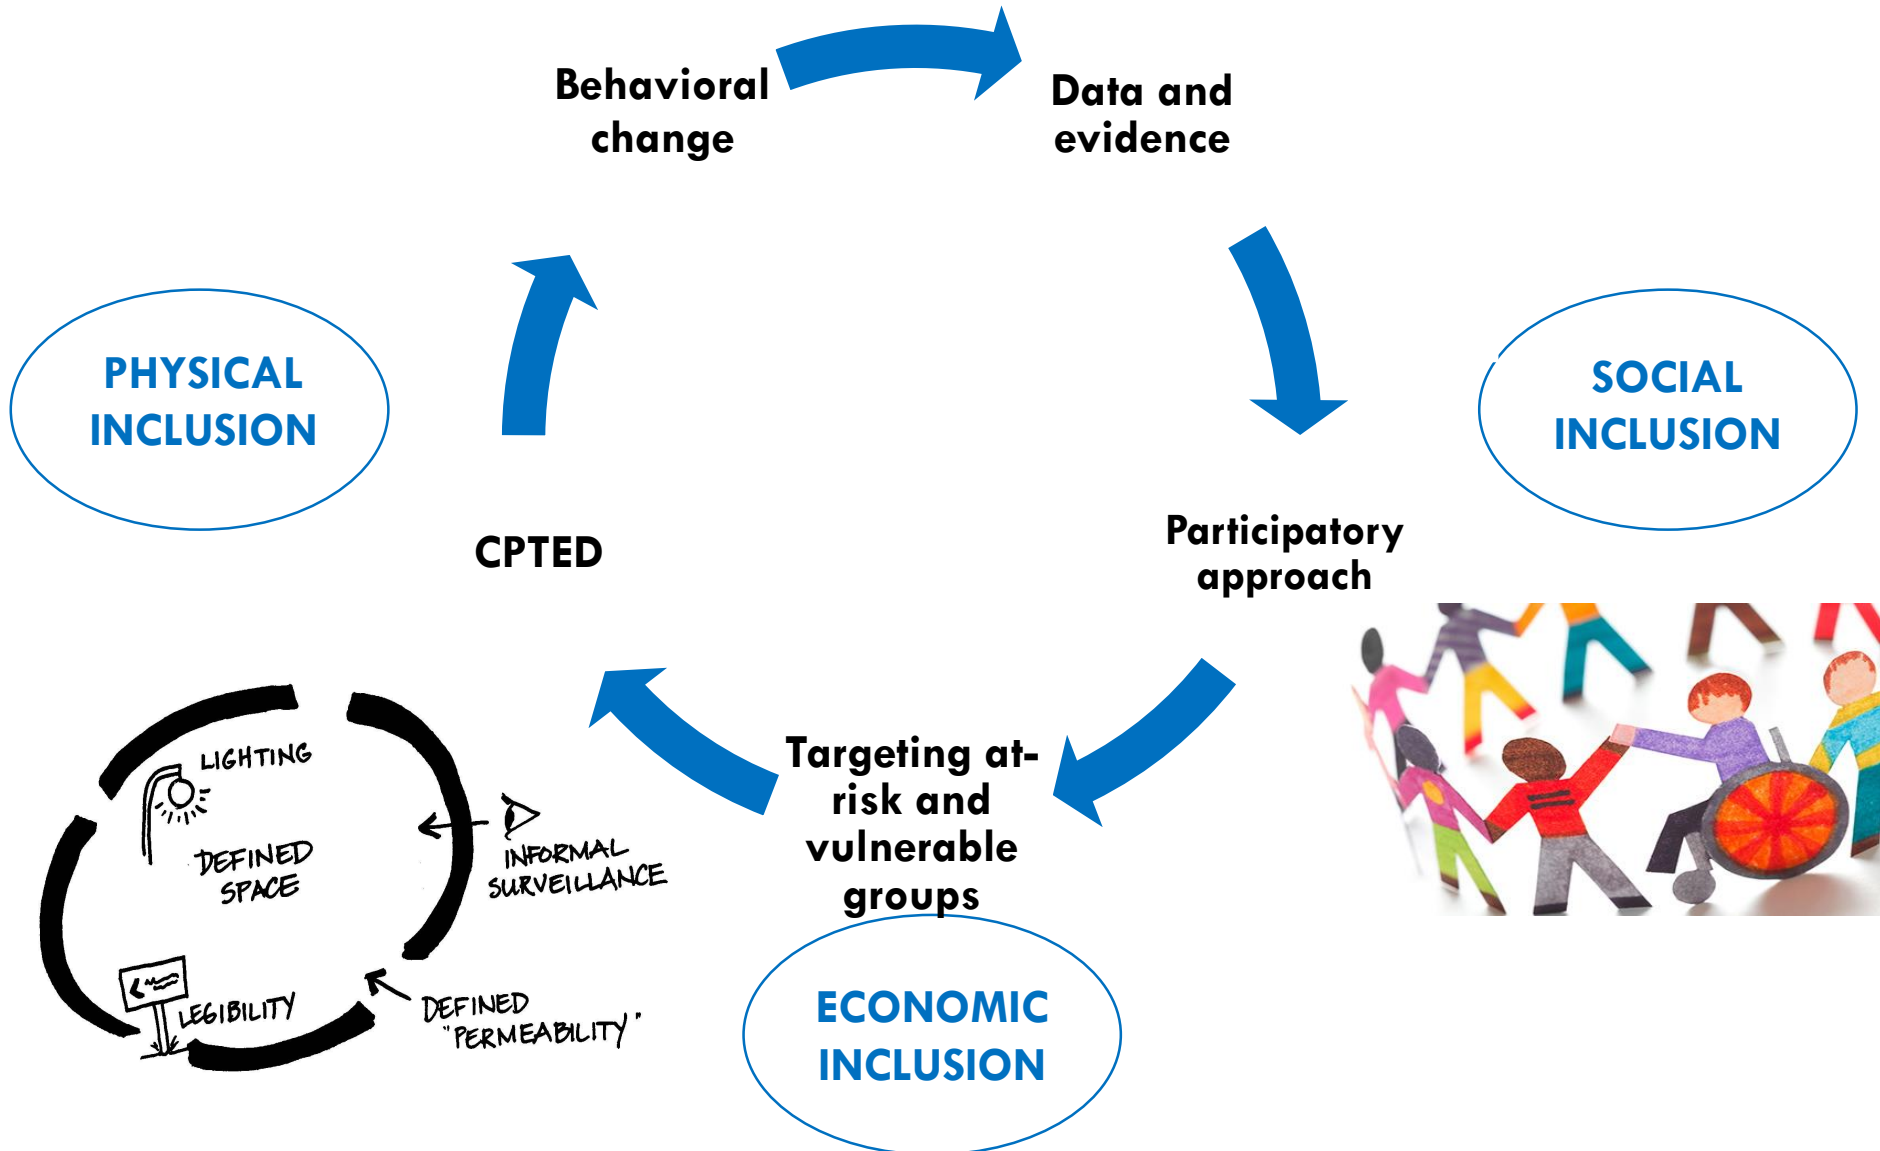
Behavioral change

Data and evidence

PHYSICAL INCLUSION

SOCIAL INCLUSION

CPTED

Participatory approach

LIGHTING

DEFINED SPACE

INFORMAL SURVEILLANCE

LEGIBILITY

DEFINED "PERMEABILITY"

Targeting at-risk and vulnerable groups

ECONOMIC INCLUSION